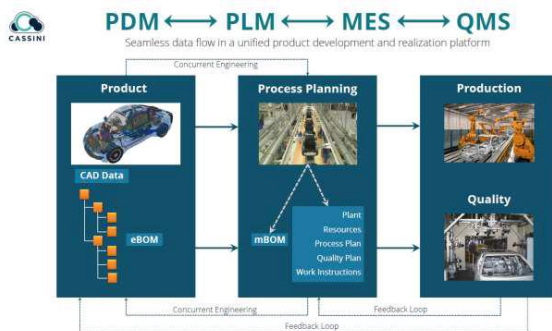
CASSINI

PDM ⟷ PLM ⟷ MES ⟷ QMS

Seamless data flow in a unified product development and realization platform

Concurrent Engineering

Product

CAD Data

eBOM

Process Planning

mBOM

Plant
Resources
Process Plan
Quality Plan
Work Instructions

Production

Quality

Concurrent Engineering

Feedback Loop

Feedback Loop